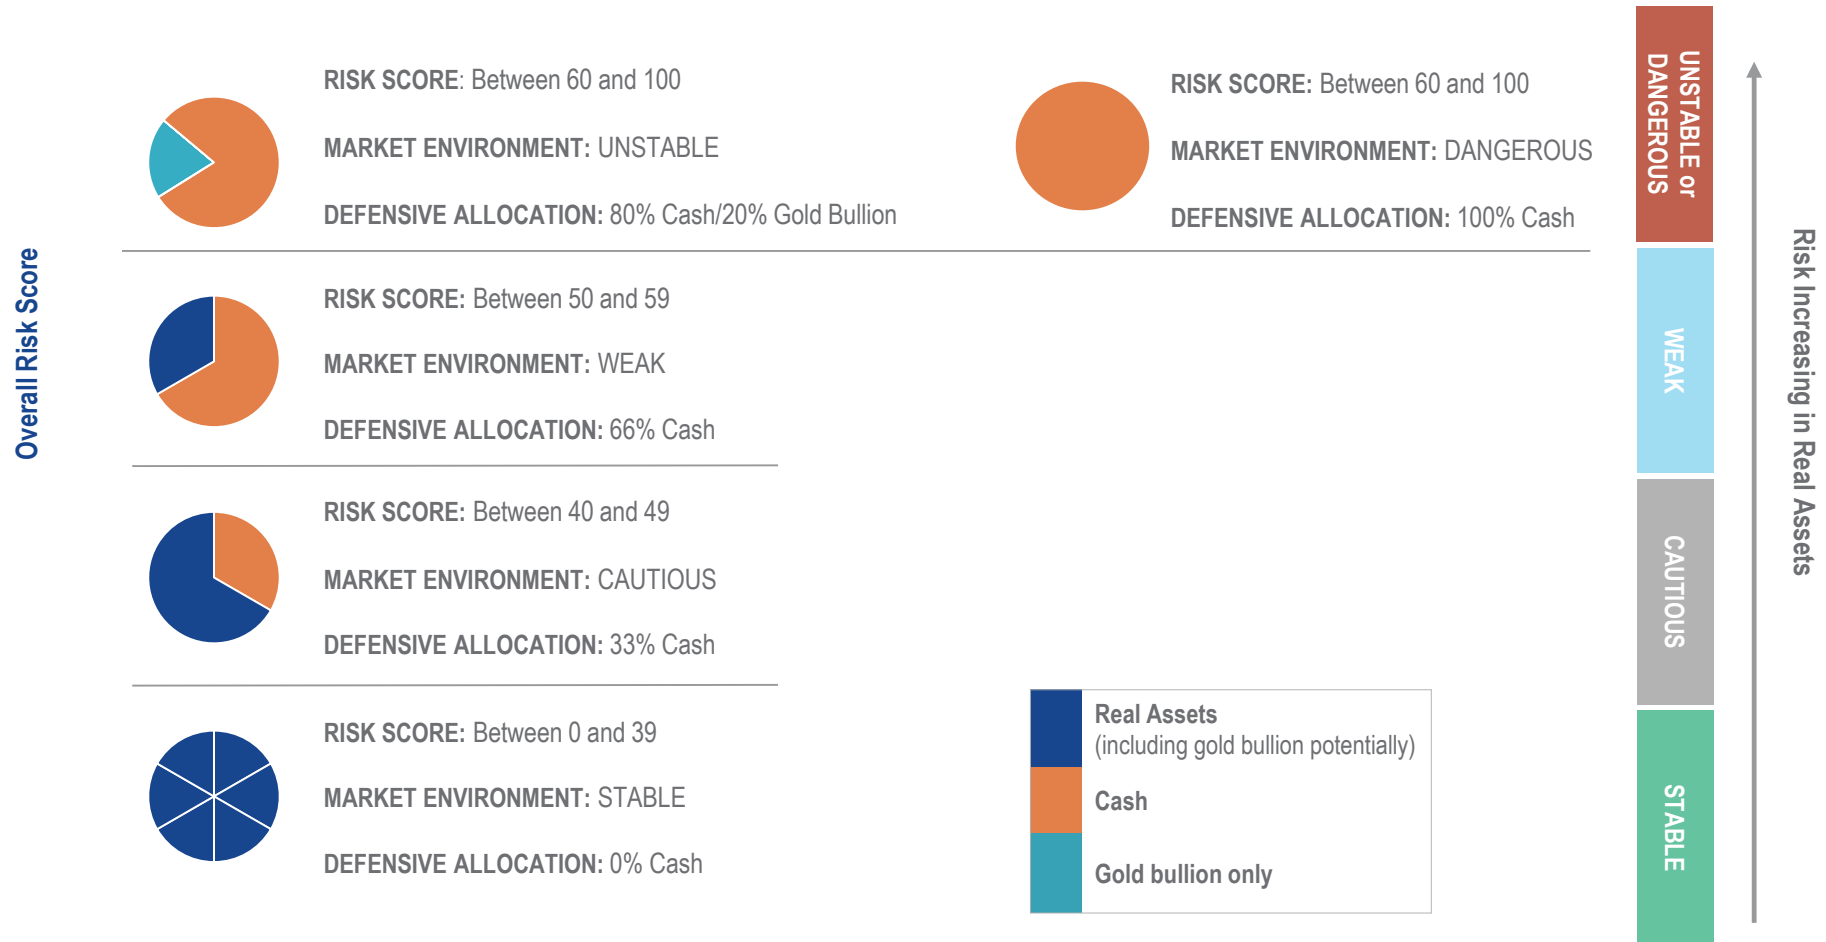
Overall Risk Score

RISK SCORE: Between 60 and 100

MARKET ENVIRONMENT: UNSTABLE

DEFENSIVE ALLOCATION: 80% Cash/20% Gold Bullion

RISK SCORE: Between 60 and 100

MARKET ENVIRONMENT: DANGEROUS

DEFENSIVE ALLOCATION: 100% Cash

RISK SCORE: Between 50 and 59

MARKET ENVIRONMENT: WEAK

DEFENSIVE ALLOCATION: 66% Cash

RISK SCORE: Between 40 and 49

MARKET ENVIRONMENT: CAUTIOUS

DEFENSIVE ALLOCATION: 33% Cash

RISK SCORE: Between 0 and 39

MARKET ENVIRONMENT: STABLE

DEFENSIVE ALLOCATION: 0% Cash

Real Assets (including gold bullion potentially)

Cash

Gold bullion only

UNSTABLE or DANGEROUS

WEAK

CAUTIOUS

STABLE

Risk Increasing in Real Assets